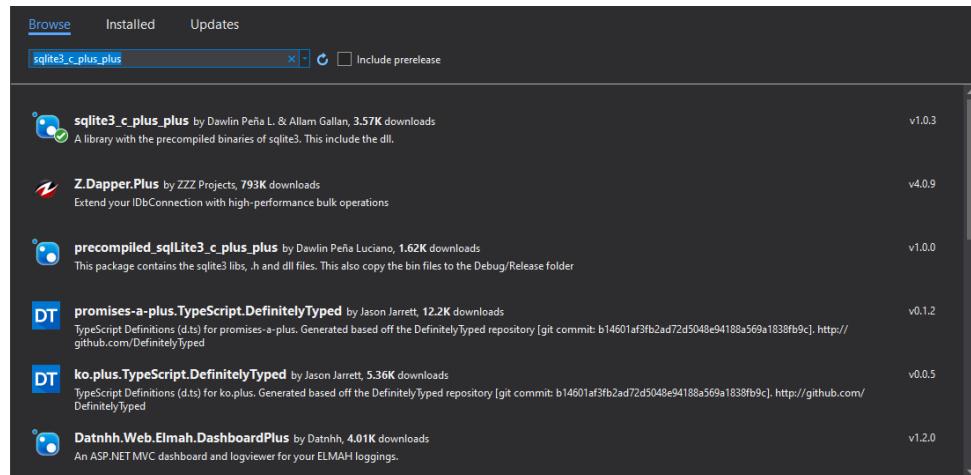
Browse Installed Updates

sqlite3_c_plus_plus

Include prerelease

sqlite3_c_plus_plus by Dawlin Peña L. & Allam Gallan, 3.57K downloads
A library with the precompiled binaries of sqlite3. This include the dll.
v1.0.3

Z.Dapper.Plus by ZZZ Projects, 793K downloads
Extend your IDbConnection with high-performance bulk operations
v4.0.9

precompiled_sqlLite3_c_plus_plus by Dawlin Peña Luciano, 1.62K downloads
This package contains the sqlite3 libs, .h and dll files. This also copy the bin files to the Debug/Release folder
v1.0.0

DT
promises-a-plus.TypeScript.DefinitelyTyped by Jason Jarrett, 12.2K downloads
TypeScript Definitions (d.ts) for promises-a-plus. Generated based off the DefinitelyTyped repository [git commit: b14601af3fb2ad72d5048e94188a569a1838fb9c]. http://github.com/DefinitelyTyped
v0.1.2

DT
ko.plus.TypeScript.DefinitelyTyped by Jason Jarrett, 5.36K downloads
TypeScript Definitions (d.ts) for ko.plus. Generated based off the DefinitelyTyped repository [git commit: b14601af3fb2ad72d5048e94188a569a1838fb9c]. http://github.com/DefinitelyTyped
v0.0.5

Datnhh.Web.Elmah.DashboardPlus by Datnhh, 4.01K downloads
An ASP.NET MVC dashboard and logviewer for your ELMAH loggings.
v1.2.0